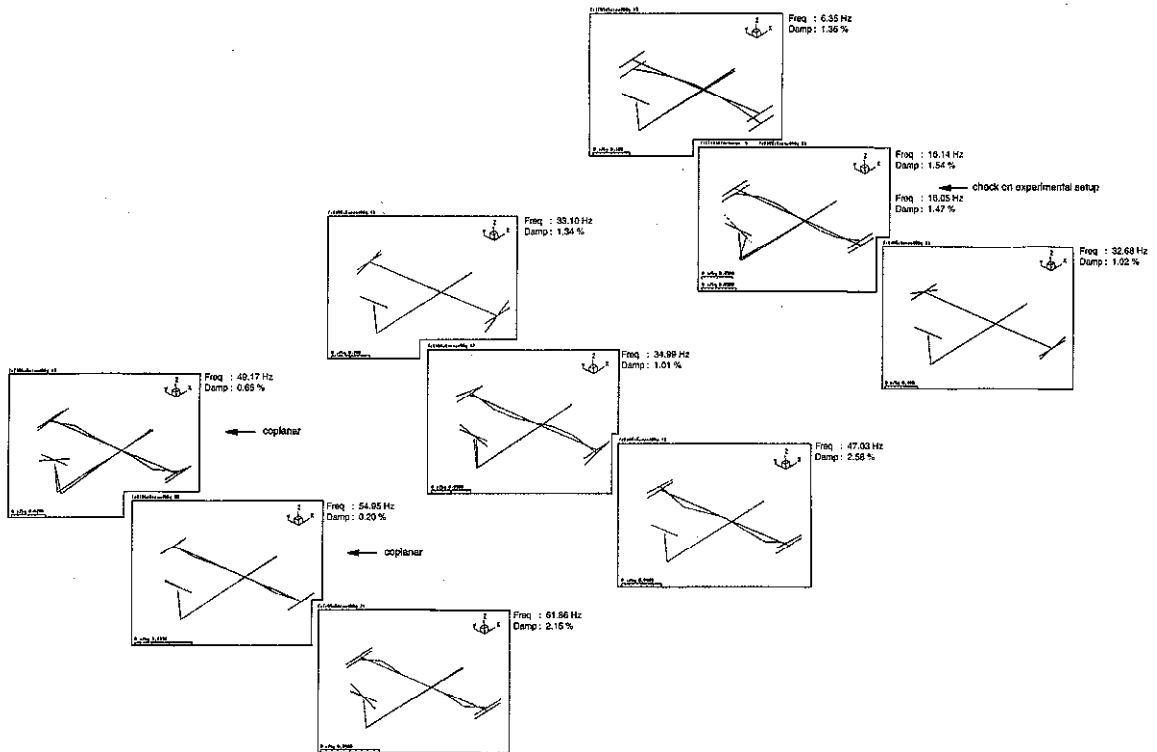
Freq : 6.35 Hz
Damp : 1.36 %

Freq : 16.14 Hz
Damp : 1.54 %

Freq : 16.05 Hz
Damp : 1.47 %

check on experimental setup

Freq : 33.10 Hz
Damp : 1.34 %

Freq : 32.68 Hz
Damp : 1.02 %

Freq : 34.99 Hz
Damp : 1.01 %

Freq : 49.17 Hz
Damp : 0.65 %

coplanar

Freq : 47.03 Hz
Damp : 2.58 %

Freq : 54.95 Hz
Damp : 0.20 %

coplanar

Freq : 61.56 Hz
Damp : 2.15 %